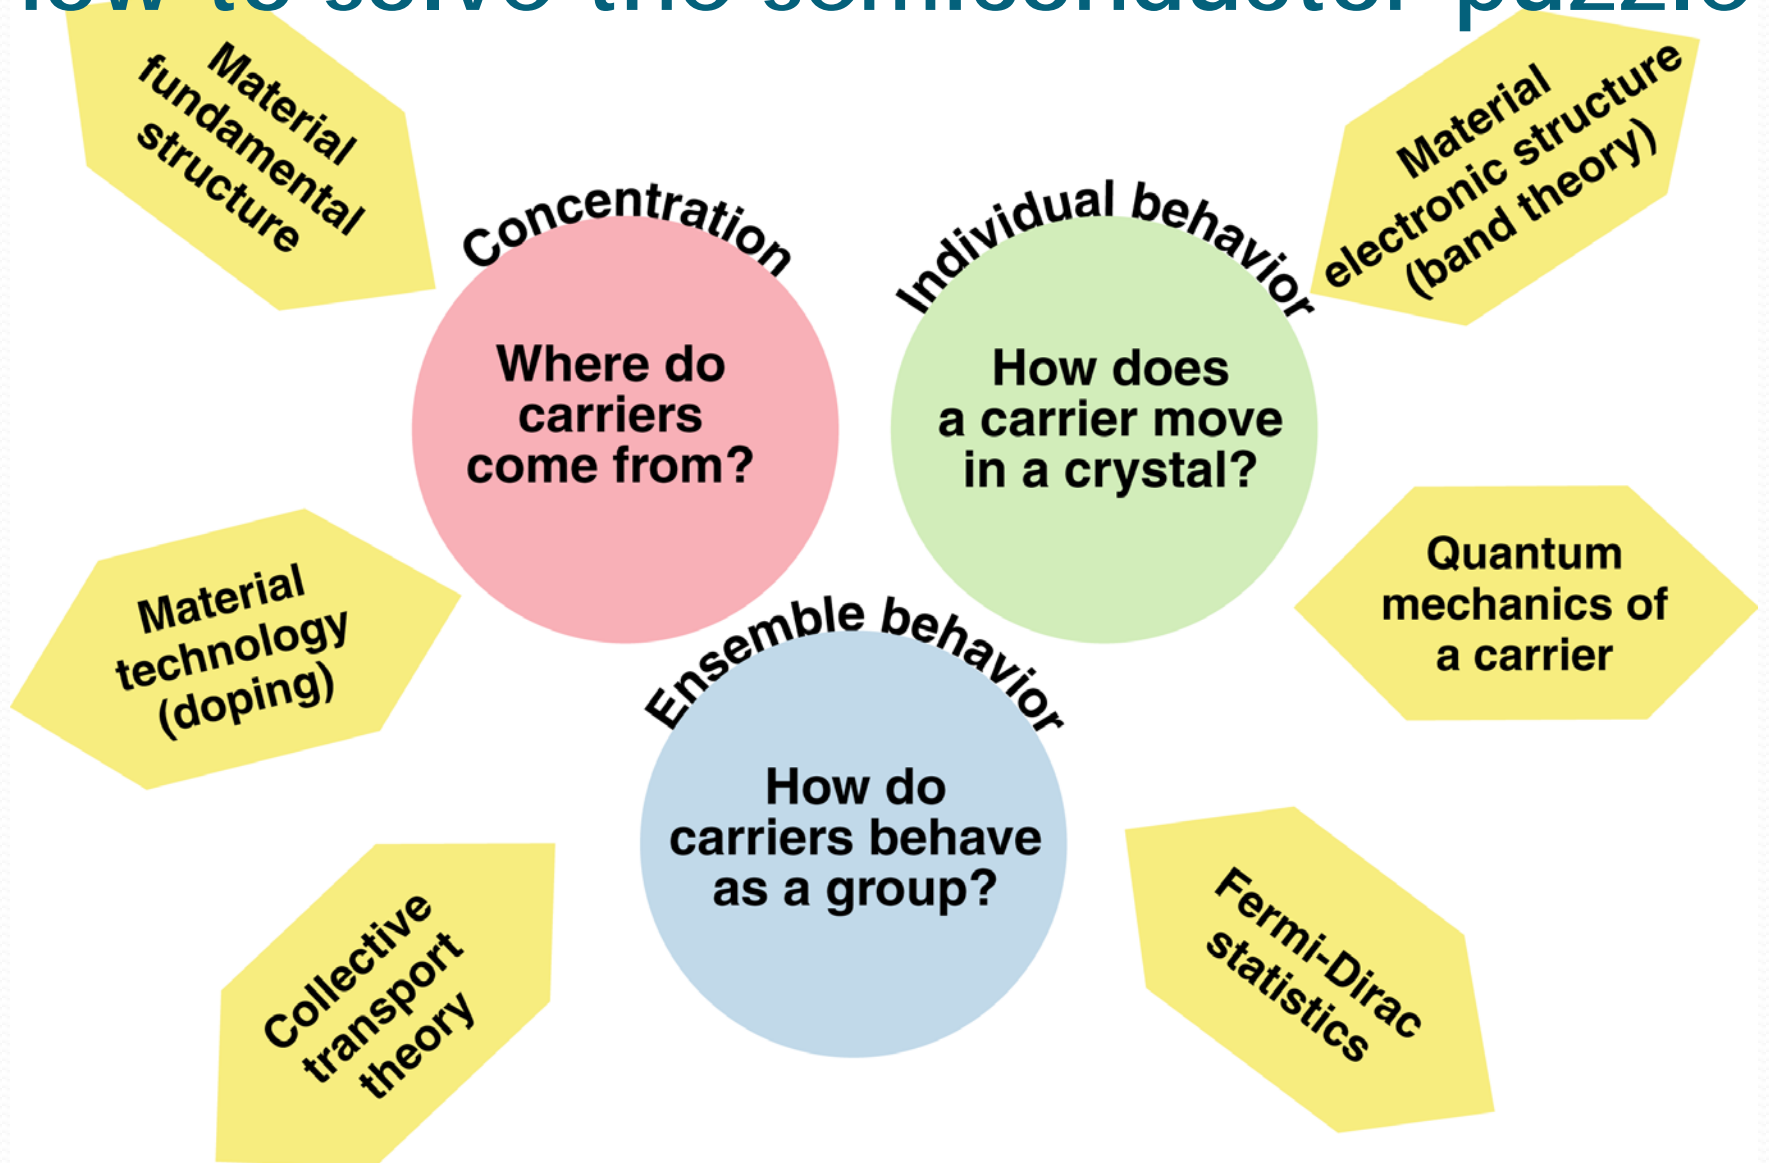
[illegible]ow to solve the semiconductor puzzle

Material fundamental structure

Concentration

Where do carriers come from?

Individual behavior

How does a carrier move in a crystal?

Material electronic structure (band theory)

Material technology (doping)

Quantum mechanics of a carrier

Ensemble behavior

How do carriers behave as a group?

Collective transport theory

Fermi-Dirac statistics